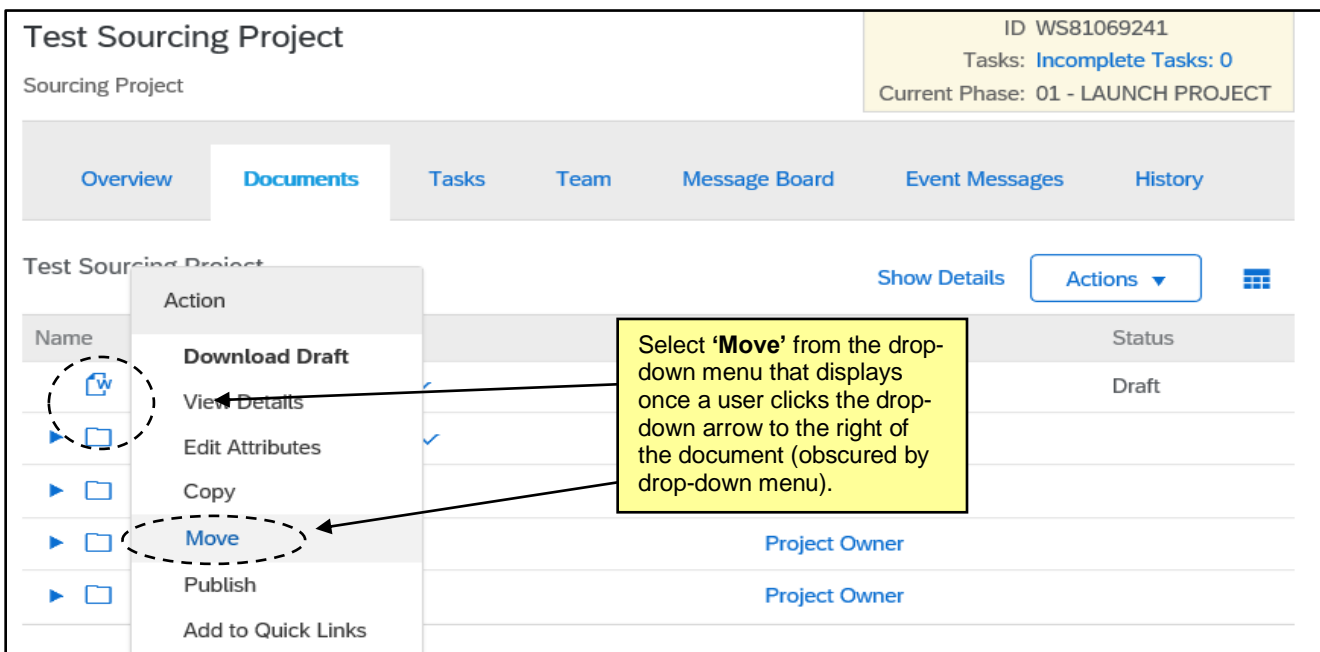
Test Sourcing Project
Sourcing Project

ID WS81069241
Tasks: Incomplete Tasks: 0
Current Phase: 01 - LAUNCH PROJECT

Overview Documents Tasks Team Message Board Event Messages History

Test Sour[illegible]

Show Details Actions ▼

Name Status

Action
Download Draft
View Details
Edit Attributes
Copy
Move
Publish
Add to Quick Links

Draft

Project Owner
Project Owner

Select **'Move'** from the drop-down menu that displays once a user clicks the drop-down arrow to the right of the document (obscured by drop-down menu).